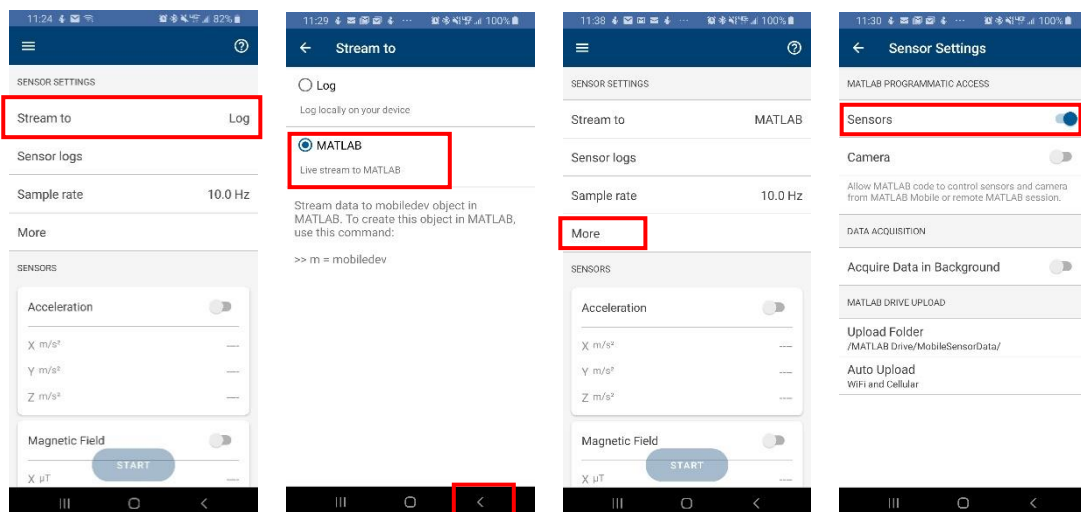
11:24 82%

SENSOR SETTINGS

Stream to Log

Sensor logs

Sample rate 10.0 Hz

More

SENSORS

Acceleration

X m/s² ----

Y m/s² ----

Z m/s² ----

Magnetic Field

START

X μT ----

11:29 100%

Stream to

Log

Log locally on your device

MATLAB

Live stream to MATLAB

Stream data to mobiledev object in MATLAB. To create this object in MATLAB, use this command:

>> m = mobiledev

11:38 100%

SENSOR SETTINGS

Stream to MATLAB

Sensor logs

Sample rate 10.0 Hz

More

SENSORS

Acceleration

X m/s² ----

Y m/s² ----

Z m/s² ----

Magnetic Field

START

X μT ----

11:30 100%

Sensor Settings

MATLAB PROGRAMMATIC ACCESS

Sensors

Camera

Allow MATLAB code to control sensors and camera from MATLAB Mobile or remote MATLAB session.

DATA ACQUISITION

Acquire Data in Background

MATLAB DRIVE UPLOAD

Upload Folder
/MATLAB Drive/MobileSensorData/

Auto Upload
WiFi and Cellular